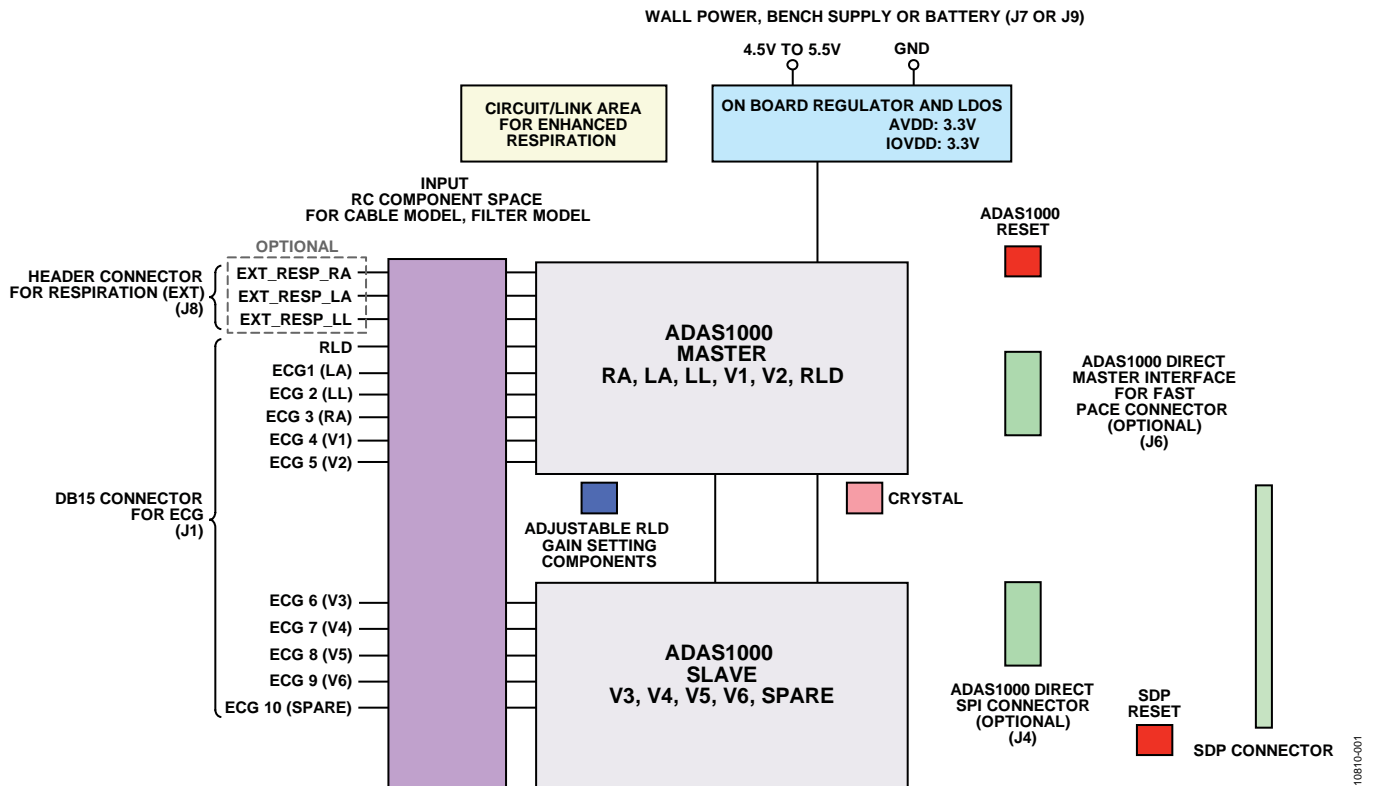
WALL POWER, BENCH SUPPLY OR BATTERY (J7 OR J9)

4.5V TO 5.5V

GND

CIRCUIT/LINK AREA FOR ENHANCED RESPIRATION

ON BOARD REGULATOR AND LDOS
AVDD: 3.3V
IOVDD: 3.3V

INPUT
RC COMPONENT SPACE
FOR CABLE MODEL, FILTER MODEL

ADAS1000 RESET

OPTIONAL

HEADER CONNECTOR FOR RESPIRATION (EXT) (J8)

EXT_RESP_RA
EXT_RESP_LA
EXT_RESP_LL

RLD
ECG1 (LA)
ECG 2 (LL)
ECG 3 (RA)
ECG 4 (V1)
ECG 5 (V2)

ADAS1000
MASTER
RA, LA, LL, V1, V2, RLD

ADAS1000 DIRECT MASTER INTERFACE FOR FAST PACE CONNECTOR (OPTIONAL) (J6)

DB15 CONNECTOR FOR ECG (J1)

CRYSTAL

ADJUSTABLE RLD GAIN SETTING COMPONENTS

ECG 6 (V3)
ECG 7 (V4)
ECG 8 (V5)
ECG 9 (V6)
ECG 10 (SPARE)

ADAS1000
SLAVE
V3, V4, V5, V6, SPARE

ADAS1000 DIRECT SPI CONNECTOR (OPTIONAL) (J4)

SDP RESET

SDP CONNECTOR

10810-001